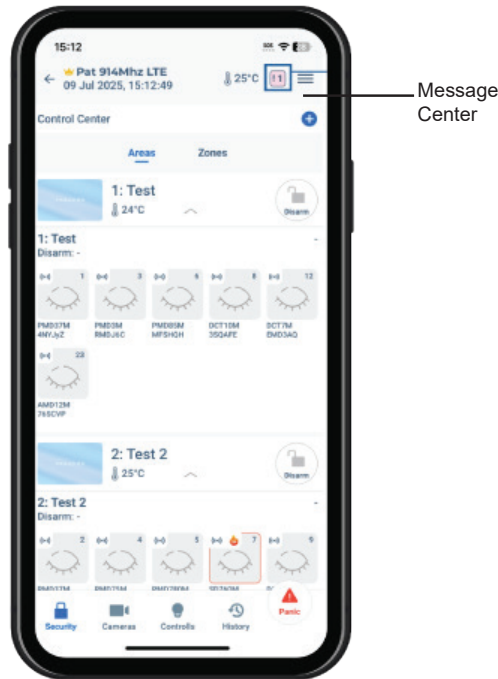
15:12

Pat 914Mhz LTE
09 Jul 2025, 15:12:49

25°C

1

Message Center

Control Center

Areas

Zones

1: Test

24°C

Disarm

1: Test
Disarm: -

1
PM037M
4NYJyZ

3
PMD3M
RMDJ6C

6
PMD85M
MFSHQH

8
DCT10M
3SQAFE

12
DCT7M
EMD3AQ

23
AMD12M
76SCVP

2: Test 2

25°C

Disarm

2: Test 2
Disarm: -

2

4

5

7

9

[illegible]

Panic

Security

Cameras

Controls

History